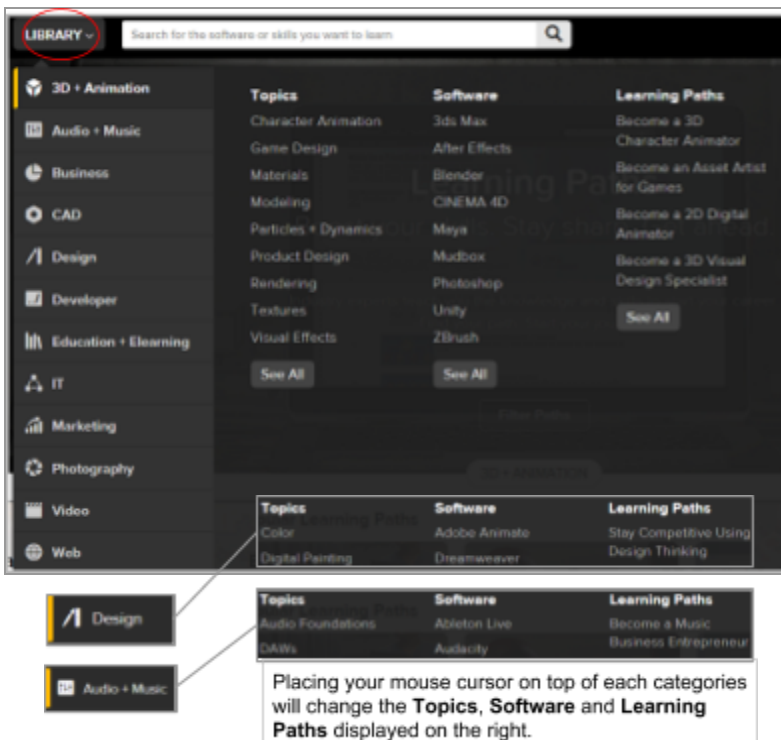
LIBRARY

Search for the software or skills you want to learn

3D + Animation

Audio + Music

Business

CAD

Design

Developer

Education + Elearning

IT

Marketing

Photography

Video

Web

| Topics | Software | Learning Paths |
|---|---|---|
| Character Animation | 3ds Max | Become a 3D Character Animator |
| Game Design | After Effects | Become an Asset Artist for Games |
| Materials | Blender | Become a 2D Digital Animator |
| Modeling | CINEMA 4D | Become a 3D Visual Design Specialist |
| Particles + Dynamics | Maya | See All |
| Product Design | Mudbox | |
| Rendering | Photoshop | |
| Textures | Unity | |
| Visual Effects | ZBrush | |
| See All | See All | |

| Topics | Software | Learning Paths |
|---|---|---|
| Color | Adobe Animate | Stay Competitive Using Design Thinking |
| Digital Painting | Dreamweaver | |

Design

| Topics | Software | Learning Paths |
|---|---|---|
| Audio Foundations | Ableton Live | Become a Music Business Entrepreneur |
| DAWs | Audacity | |

Audio + Music

Placing your mouse cursor on top of each categories will change the **Topics**, **Software** and **Learning Paths** displayed on the right.